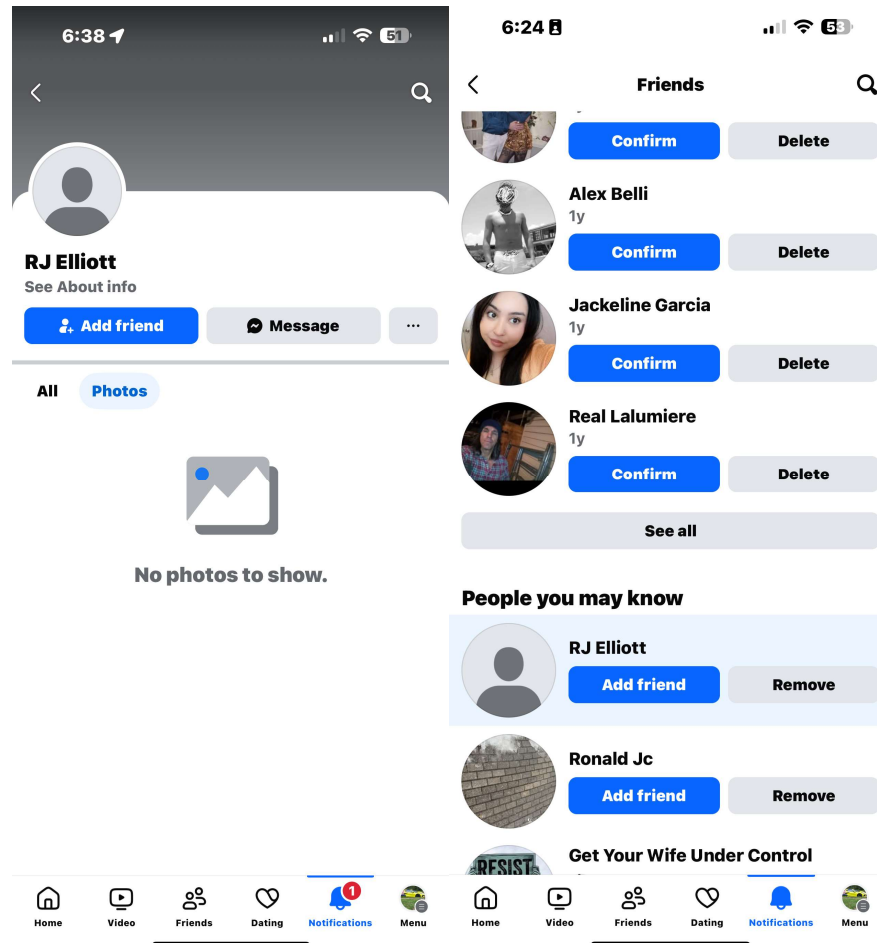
6:38 51

RJ Elliott
See About info

Add friend
Message
...

All
Photos

No photos to show.

Home
Video
Friends
Dating
1
Notifications
Menu

6:24 53

Friends

Confirm
Delete

Alex Belli
1y
Confirm
Delete

Jackeline Garcia
1y
Confirm
Delete

Real Lalumiere
1y
Confirm
Delete

See all

People you may know

RJ Elliott
Add friend
Remove

Ronald Jc
Add friend
Remove

RESIST
Get Your Wife Under Control

Home
Video
Friends
Dating
Notifications
Menu